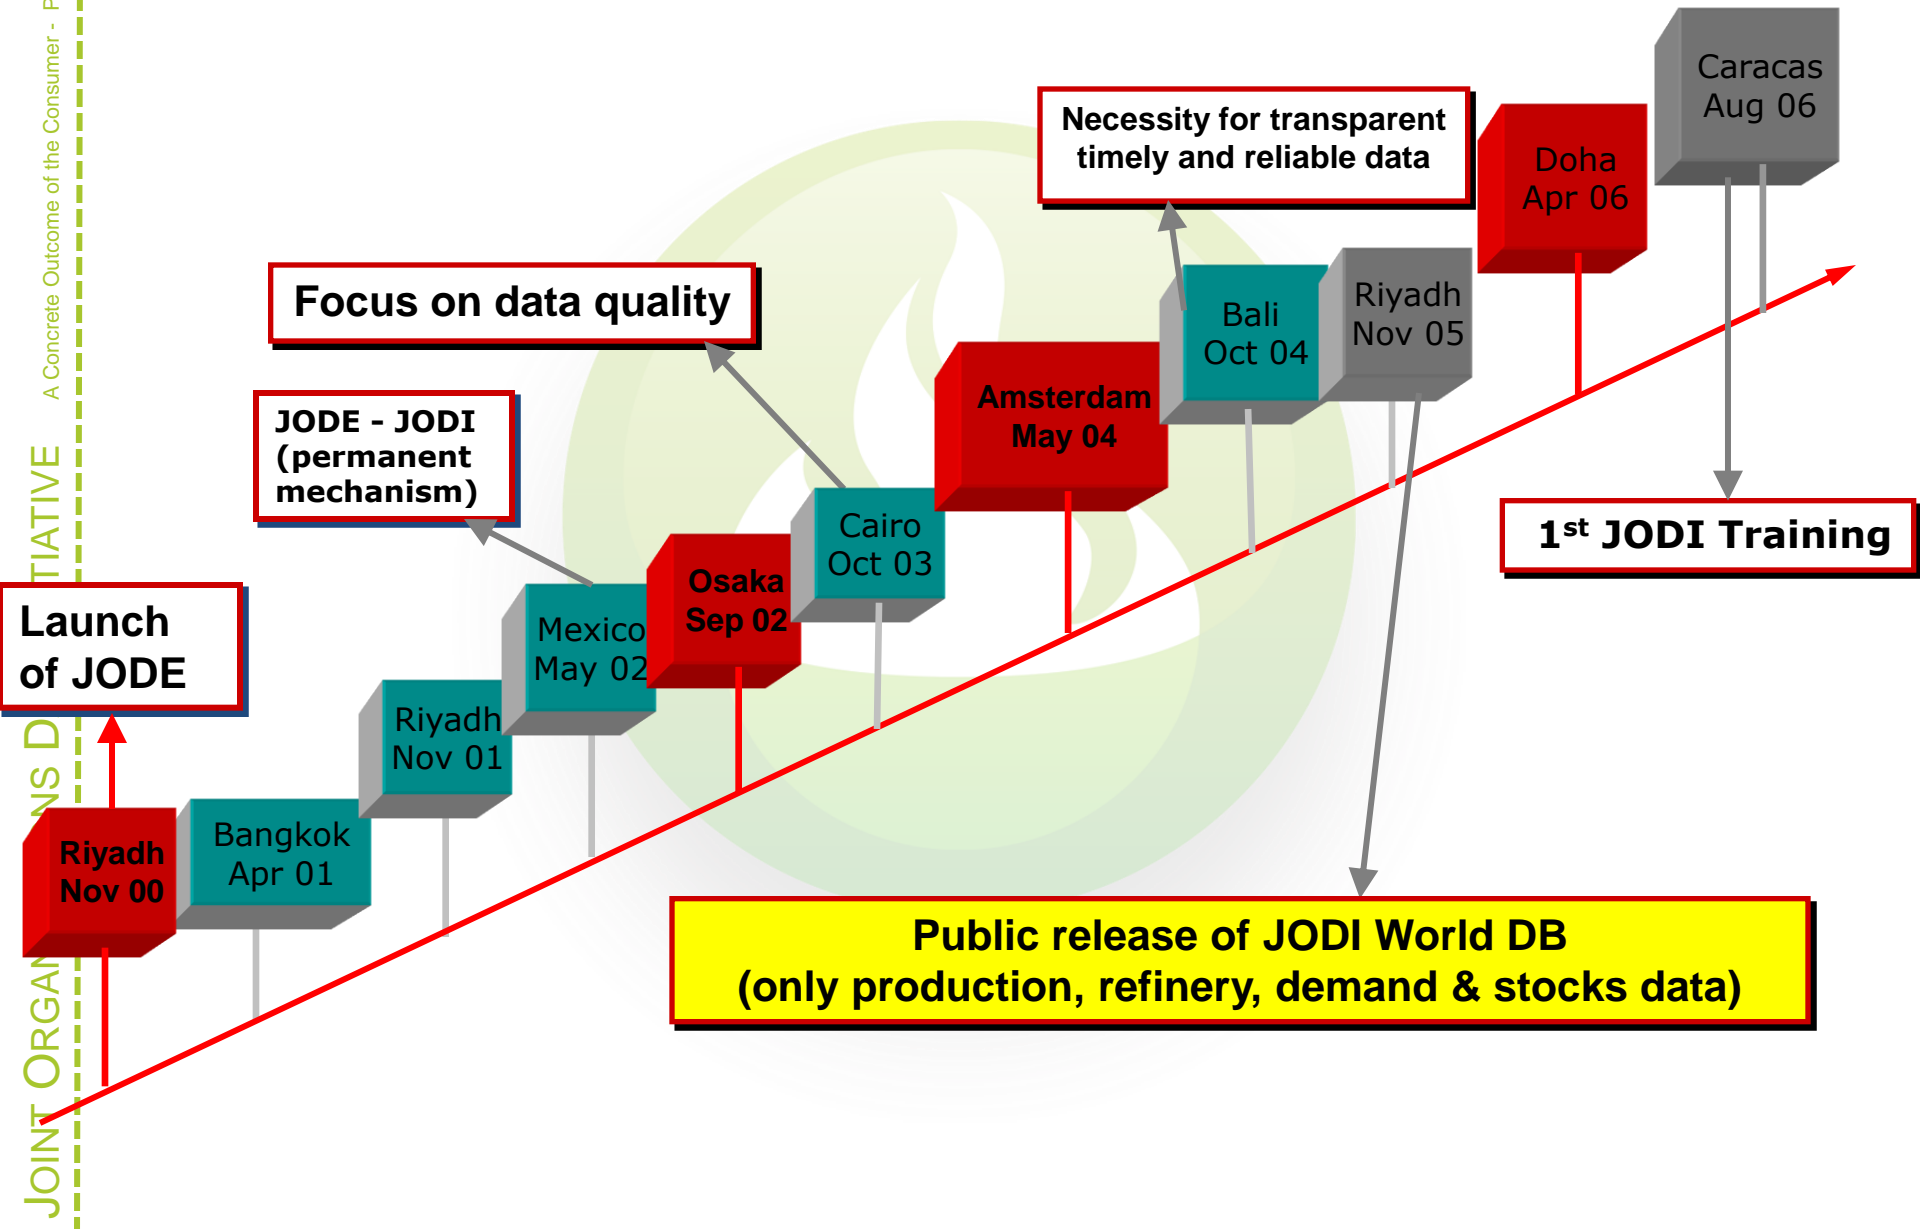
JOINT ORGANISATIONS DATA INITIATIVE

A Concrete Outcome of the Consumer - P

Launch of JODE

JODE - JODI (permanent mechanism)

Focus on data quality

Necessity for transparent timely and reliable data

Riyadh Nov 00

Bangkok Apr 01

Riyadh Nov 01

Mexico May 02

Osaka Sep 02

Cairo Oct 03

Amsterdam May 04

Bali Oct 04

Riyadh Nov 05

Doha Apr 06

Caracas Aug 06

1$^{st}$ JODI Training

Public release of JODI World DB (only production, refinery, demand & stocks data)